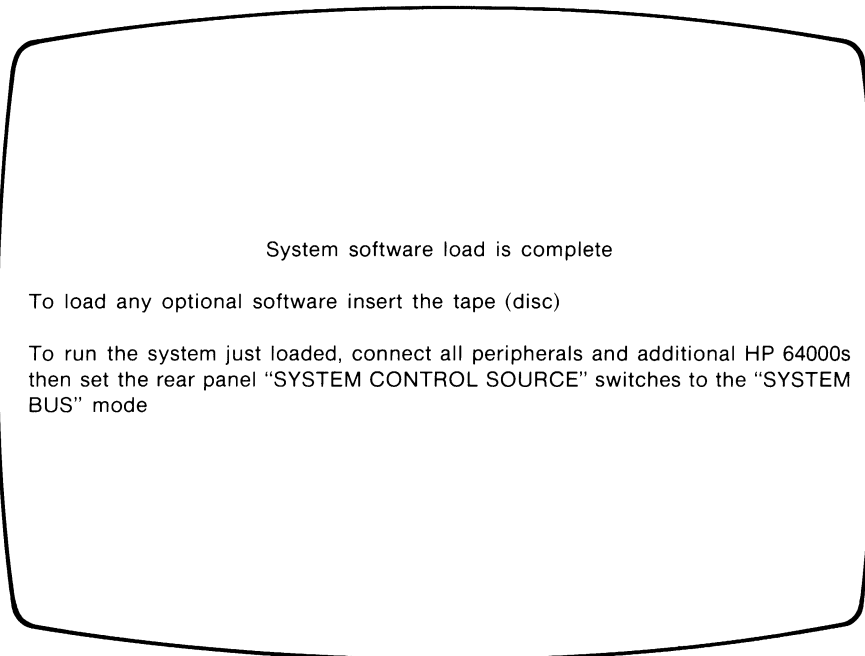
System software load is complete

To load any optional software insert the tape (disc)

To run the system just loaded, connect all peripherals and additional HP 64000s then set the rear panel "SYSTEM CONTROL SOURCE" switches to the "SYSTEM BUS" mode